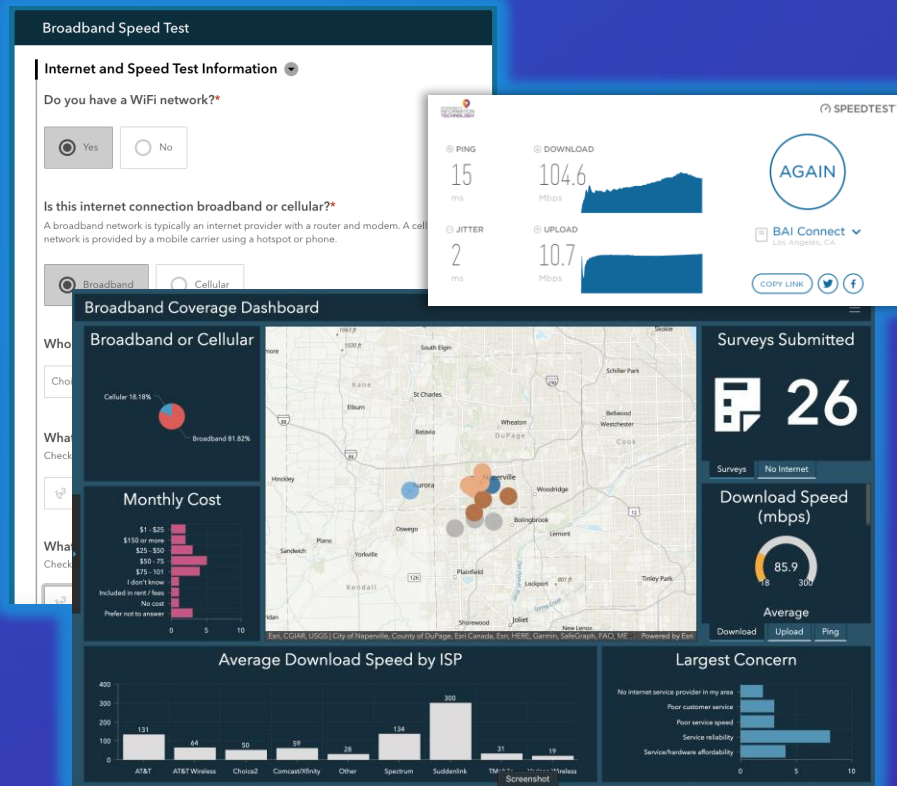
Broadband Speed Test

Internet and Speed Test Information

Do you have a WiFi network?*

Yes

No

Is this internet connection broadband or cellular?*

A broadband network is typically an internet provider with a router and modem. A cell network is provided by a mobile carrier using a hotspot or phone.

Broadband

Cellular

Who

Choi

What

Check

What

Check

INFORMATION TECHNOLOGY

SPEEDTEST

PING

15

ms

DOWNLOAD

104.6

Mbps

JITTER

2

ms

UPLOAD

10.7

Mbps

AGAIN

BAI Connect

Los Angeles, CA

COPY LINK

Broadband Coverage Dashboard

Broadband or Cellular

Cellular 18.18%

Broadband 81.82%

Monthly Cost

$1 - $25

$150 or more

$25 - $50

$50 - 75

$75 - 101

I don't know

Included in rent / fees

No cost

Prefer not to answer

0

5

10

South Elgin

Schiller Park

Kane

St Charles

Elmhurst

Wheaton

Bellwood

Westchester

Elburn

DuPage

Batavia

Cook

Naperville

Aurora

Woodridge

Hinckley

Oswego

Bolingbrook

Sandwich

Plano

Yorkville

Plainfield

Lockport

Tinley Park

Kendall

Shorewood

Joliet

Esri, CGIAR, USGS | City of Naperville, County of DuPage, Esri Canada, Esri, HERE, Garmin, SafeGraph, FAO, ME...

Powered by Esri

Surveys Submitted

26

Surveys

No Internet

Download Speed (mbps)

85.9

18

300

Average

Download

Upload

Ping

Average Download Speed by ISP

400

300

200

100

0

131

64

50

59

28

134

300

31

19

AT&T

AT&T Wireless

Choice2

Comcast/Xfinity

Other

Spectrum

Suddenlink

TM

Wireless

Screenshot

Largest Concern

No internet service provider in my area

Poor customer service

Poor service speed

Service reliability

Service/hardware affordability

0

5

10